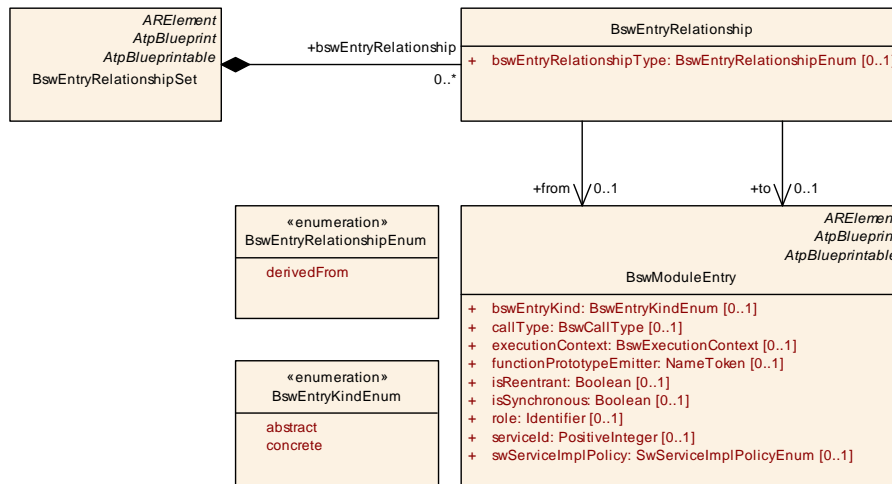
ARElement
AtpBlueprint
AtpBlueprintable
BswEntryRelationshipSet

+bswEntryRelationship
0..*

BswEntryRelationship

+ bswEntryRelationshipType: BswEntryRelationshipEnum [0..1

+from 0..1

+to 0..1

«enumeration»
BswEntryRelationshipEnum

derivedFrom

«enumeration»
BswEntryKindEnum

abstract
concrete

ARElemen
AtpBlueprin
AtpBlueprintable
BswModuleEntry

+ bswEntryKind: BswEntryKindEnum [0..1]
+ callType: BswCallType [0..1]
+ executionContext: BswExecutionContext [0..1]
+ functionPrototypeEmitter: NameToken [0..1]
+ isReentrant: Boolean [0..1]
+ isSynchronous: Boolean [0..1]
+ role: Identifier [0..1]
+ serviceId: PositiveInteger [0..1]
+ swServiceImplPolicy: SwServiceImplPolicyEnum [0..1]